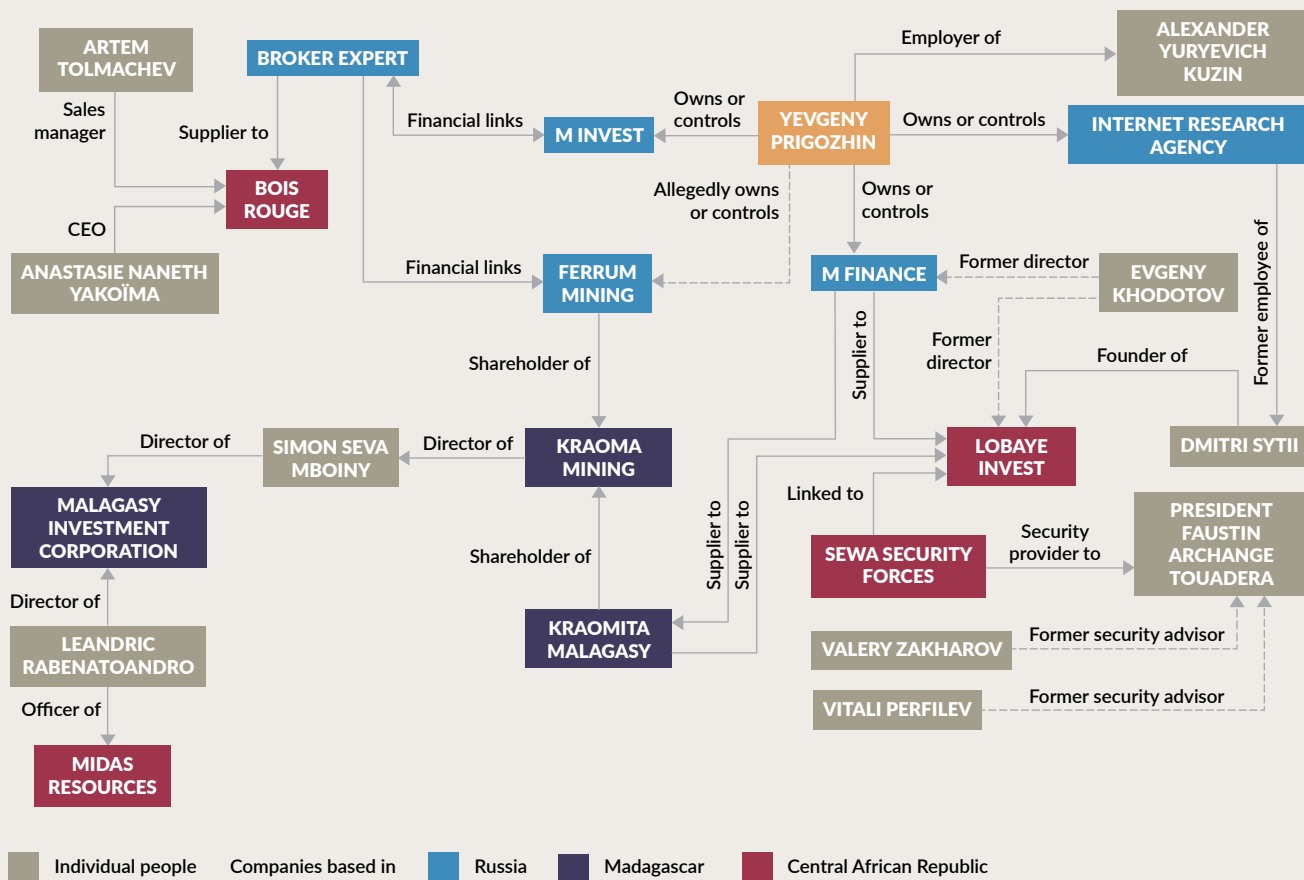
ARTEM TOLMACHEV

BROKER EXPERT

Employer of

ALEXANDER YURYEVICH KUZIN

Sales manager

Supplier to

Financial links

M INVEST

Owns or controls

YEVGENY PRIGOZHIN

Owns or controls

INTERNET RESEARCH AGENCY

BOIS ROUGE

CEO

Allegedly owns or controls

Owns or controls

ANASTASIE NANETH YAKOÏMA

Financial links

FERRUM MINING

M FINANCE

Former director

EVGENY KHODOTOV

Former employee of

Supplier to

Former director

Shareholder of

Founder of

Director of

SIMON SEVA MBOINY

Director of

KRAOMA MINING

LOBAYE INVEST

DMITRI SYTII

MALAGASY INVESTMENT CORPORATION

Linked to

PRESIDENT FAUSTIN ARCHANGE TOUADERA

Shareholder of

Supplier to

Supplier to

SEWA SECURITY FORCES

Security provider to

Director of

LEANDRIC RABENATOANDRO

KRAOMITA MALAGASY

VALERY ZAKHAROV

Former security advisor

Officer of

VITALI PERFILEV

Former security advisor

MIDAS RESOURCES

Individual people Companies based in Russia Madagascar Central African Republic